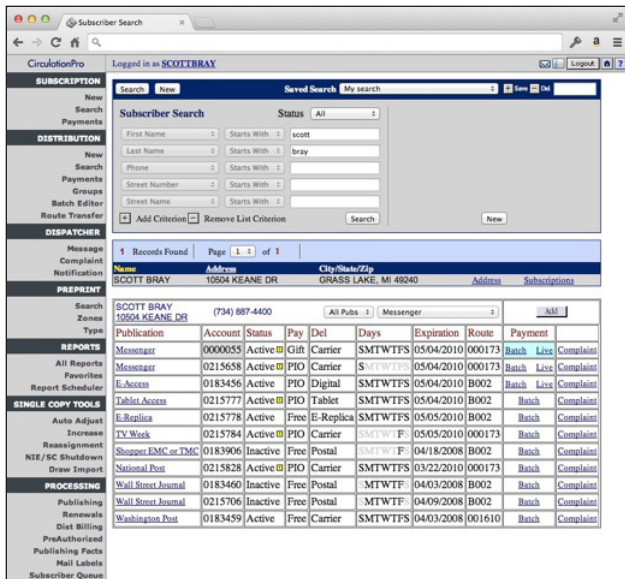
Subscriber Search

CirculationPro Logged in as SCOTTBRAY Logout

SUBSCRIPTION
New
Search
Payments

DISTRIBUTION
New
Search
Payments
Groups
Batch Editor
Route Transfer

DISPATCHER
Message
Complaint
Notification

PREPRINT
Search
Zones
Type

REPORTS
All Reports
Favorites
Report Scheduler

SINGLE COPY TOOLS
Auto Adjust
Increase
Reassignment
NIE/SC Shutdown
Draw Import

PROCESSING
Publishing
Renewals
Dist Billing
PreAuthorized
Publishing Facts
Mail Labels
Subscriber Queue

Search New Saved Search My search Save Del

Subscriber Search Status All
First Name Starts With scott
Last Name Starts With bray
Phone Starts With
Street Number Starts With
Street Name Starts With
+ Add Criterion − Remove List Criterion Search New

1 Records Found Page 1 of 1

| Name | Address | City/State/Zip | | |
|---|---|---|---|---|
| SCOTT BRAY | 10504 KEANE DR | GRASS LAKE, MI 49240 | Address | Subscriptions |

SCOTT BRAY
10504 KEANE DR
(734) 887-4400 All Pubs Messenger Add

| Publication | Account | Status | Pay | Del | Days | Expiration | Route | Payment | |
|---|---|---|---|---|---|---|---|---|---|
| Messenger | 0000055 | Active | Gift | Carrier | SMTWTFS | 05/04/2010 | 000173 | Batch Live | Complaint |
| Messenger | 0215658 | Active | PIO | Carrier | SMTWTFS | 05/04/2010 | 000173 | Batch Live | Complaint |
| E-Access | 0183456 | Active | PIO | Digital | SMTWTFS | 05/04/2010 | B002 | Batch | Complaint |
| Tablet Access | 0215777 | Active | PIO | Tablet | SMTWTFS | 05/04/2010 | B002 | Batch | Complaint |
| E-Replica | 0215778 | Active | Free | E-Replica | SMTWTFS | 05/05/2010 | B002 | Batch | Complaint |
| TV Week | 0215784 | Active | PIO | Carrier | SMTWTFS | 05/05/2010 | 000173 | Batch | Complaint |
| Shopper EMC or TMC | 0183906 | Inactive | Free | Postal | SMTWTFS | 04/18/2008 | B002 | Batch | Complaint |
| National Post | 0215828 | Active | PIO | Carrier | SMTWTFS | 03/22/2010 | 000173 | Batch | Complaint |
| Wall Street Journal | 0183460 | Inactive | Free | Postal | SMTWTFS | 04/03/2008 | B002 | Batch | Complaint |
| Wall Street Journal | 0215706 | Inactive | Free | Postal | SMTWTFS | 04/09/2008 | B002 | Batch | Complaint |
| Washington Post | 0183459 | Active | Free | Carrier | SMTWTFS | 04/03/2008 | 001610 | Batch | Complaint |